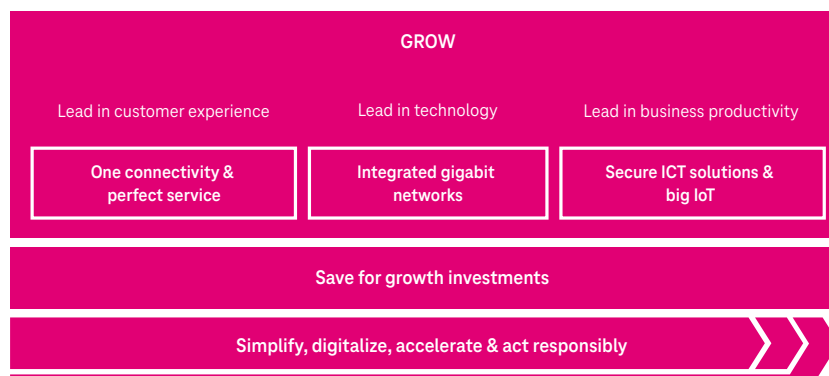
GROW

Lead in customer experience

Lead in technology

Lead in business productivity

One connectivity & perfect service

Integrated gigabit networks

Secure ICT solutions & big IoT

Save for growth investments

Simplify, digitalize, accelerate & act responsibly